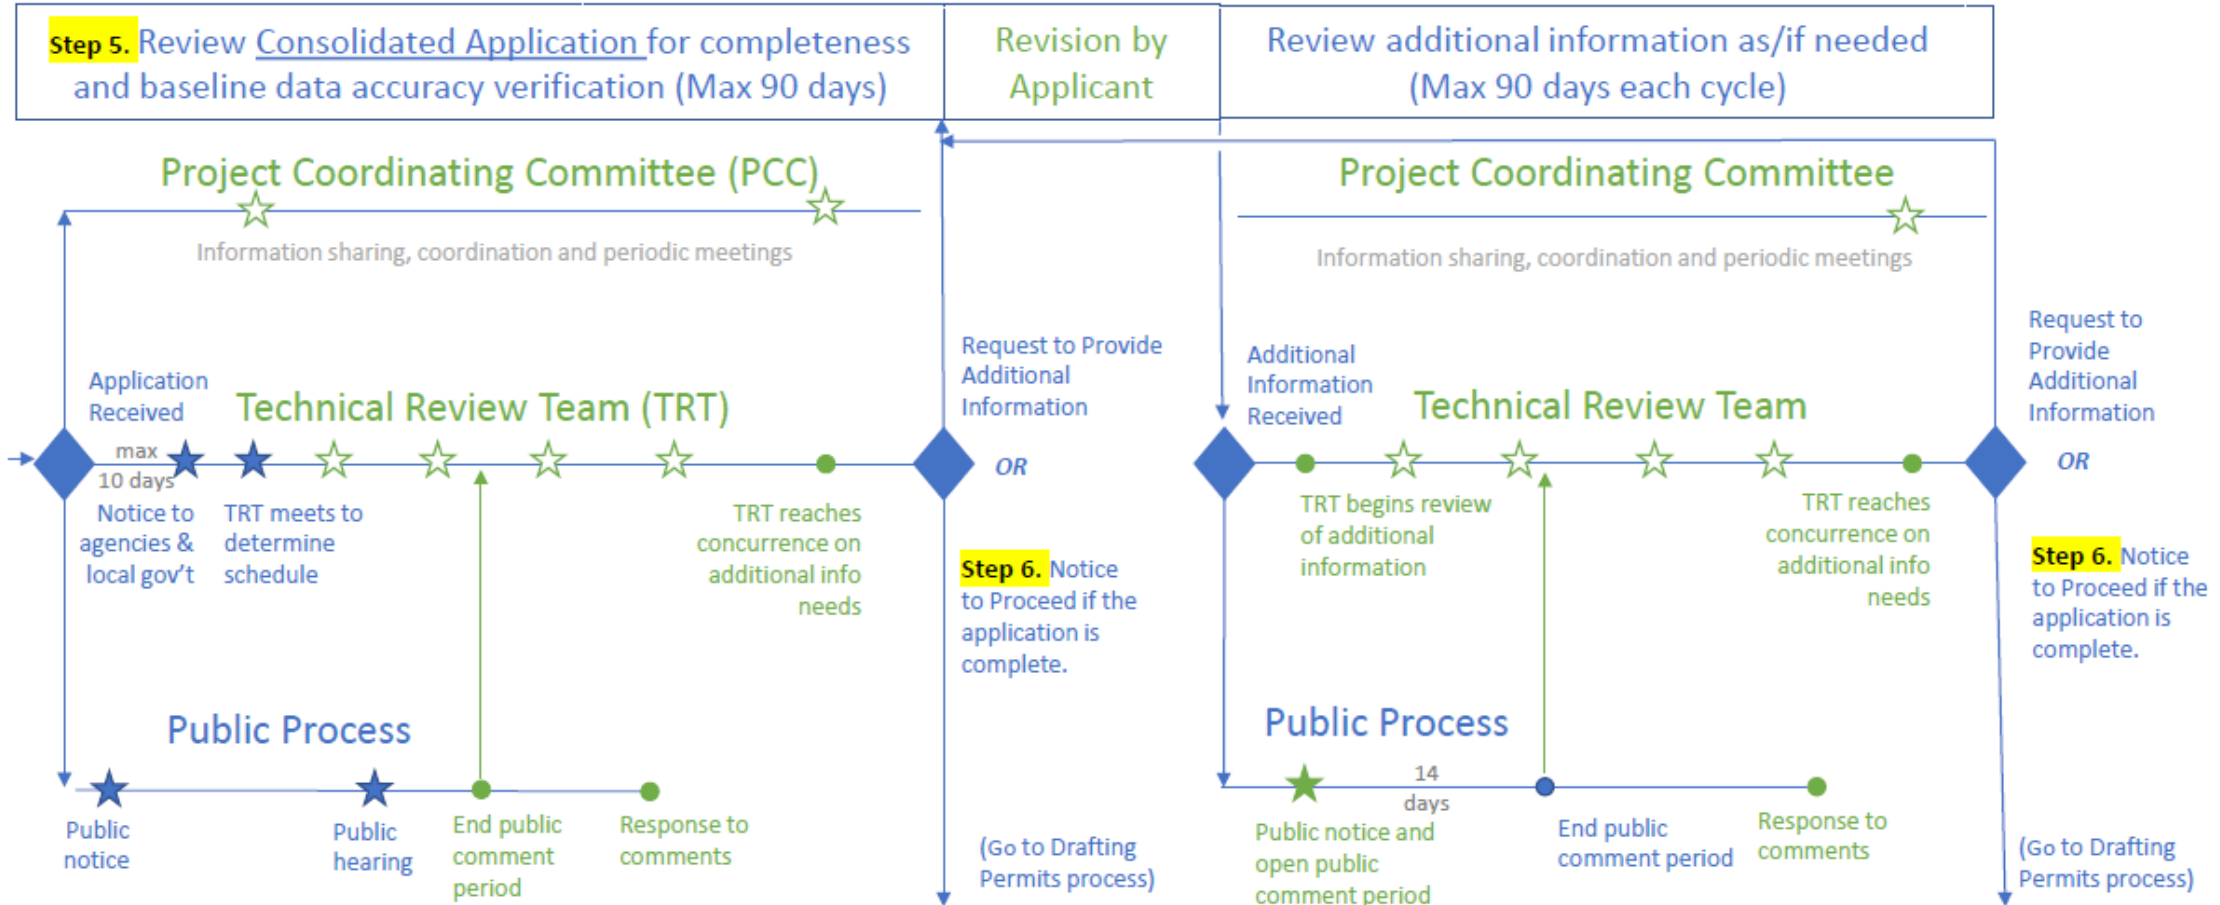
Step 5. Review Consolidated Application for completeness and baseline data accuracy verification (Max 90 days)

Revision by Applicant

Review additional information as/if needed (Max 90 days each cycle)

Project Coordinating Committee (PCC)

Information sharing, coordination and periodic meetings

Application Received

Technical Review Team (TRT)

max 10 days

Notice to agencies & local gov't

TRT meets to determine schedule

TRT reaches concurrence on additional info needs

Public Process

Public notice

Public hearing

End public comment period

Response to comments

Request to Provide Additional Information

OR

Step 6. Notice to Proceed if the application is complete.

(Go to Drafting Permits process)

Project Coordinating Committee

Information sharing, coordination and periodic meetings

Additional Information Received

Technical Review Team

TRT begins review of additional information

TRT reaches concurrence on additional info needs

Public Process

14 days

Public notice and open public comment period

End public comment period

Response to comments

Request to Provide Additional Information

OR

Step 6. Notice to Proceed if the application is complete.

(Go to Drafting Permits process)